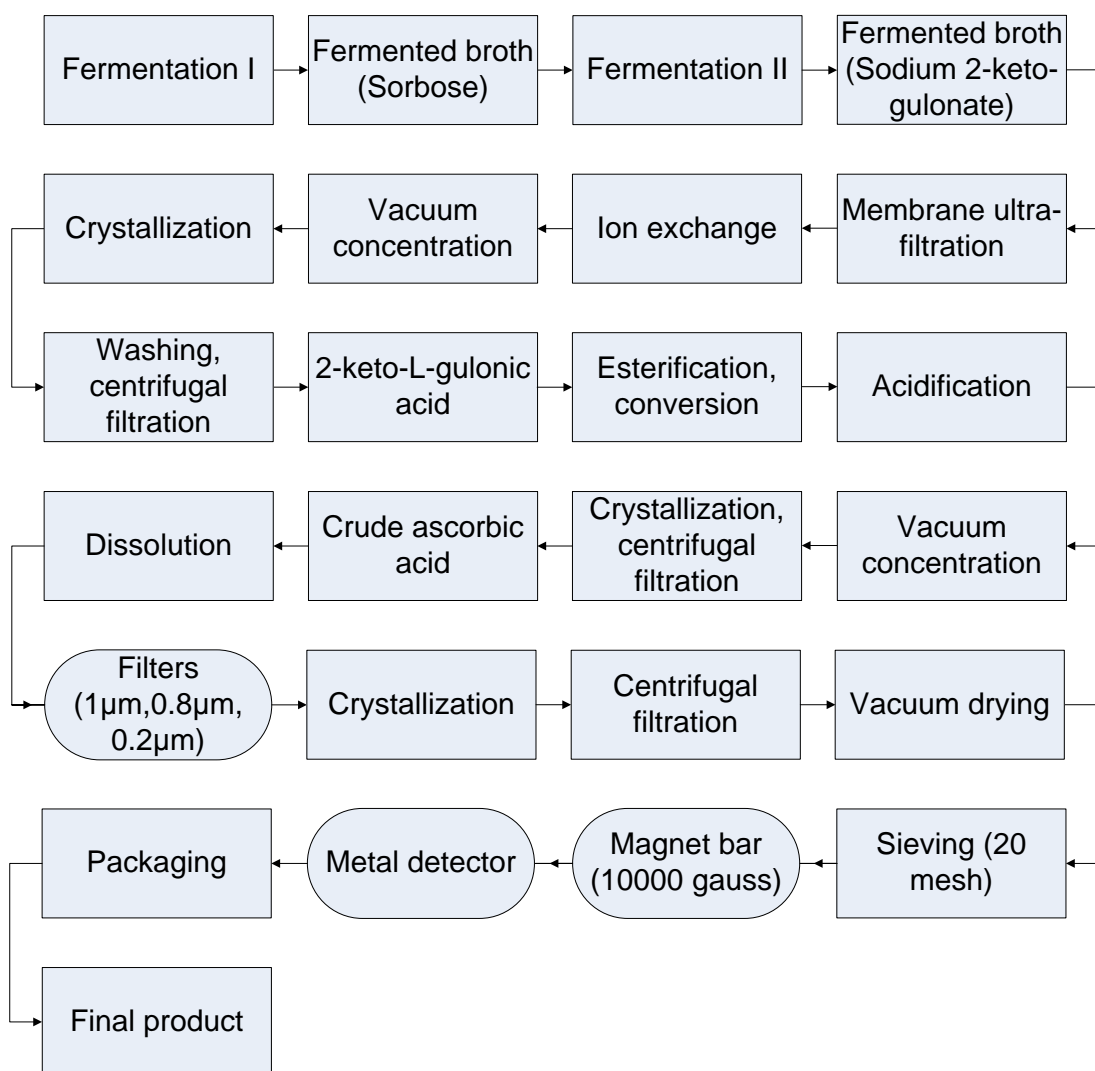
Fermentation I

Fermented broth (Sorbose)

Fermentation II

Fermented broth (Sodium 2-keto-gulonate)

Membrane ultra-filtration

Ion exchange

Vacuum concentration

Crystallization

Washing, centrifugal filtration

2-keto-L-gulonic acid

Esterification, conversion

Acidification

Vacuum concentration

Crystallization, centrifugal filtration

Crude ascorbic acid

Dissolution

Filters (1μm,0.8μm, 0.2μm)

Crystallization

Centrifugal filtration

Vacuum drying

Sieving (20 mesh)

Magnet bar (10000 gauss)

Metal detector

Packaging

Final product